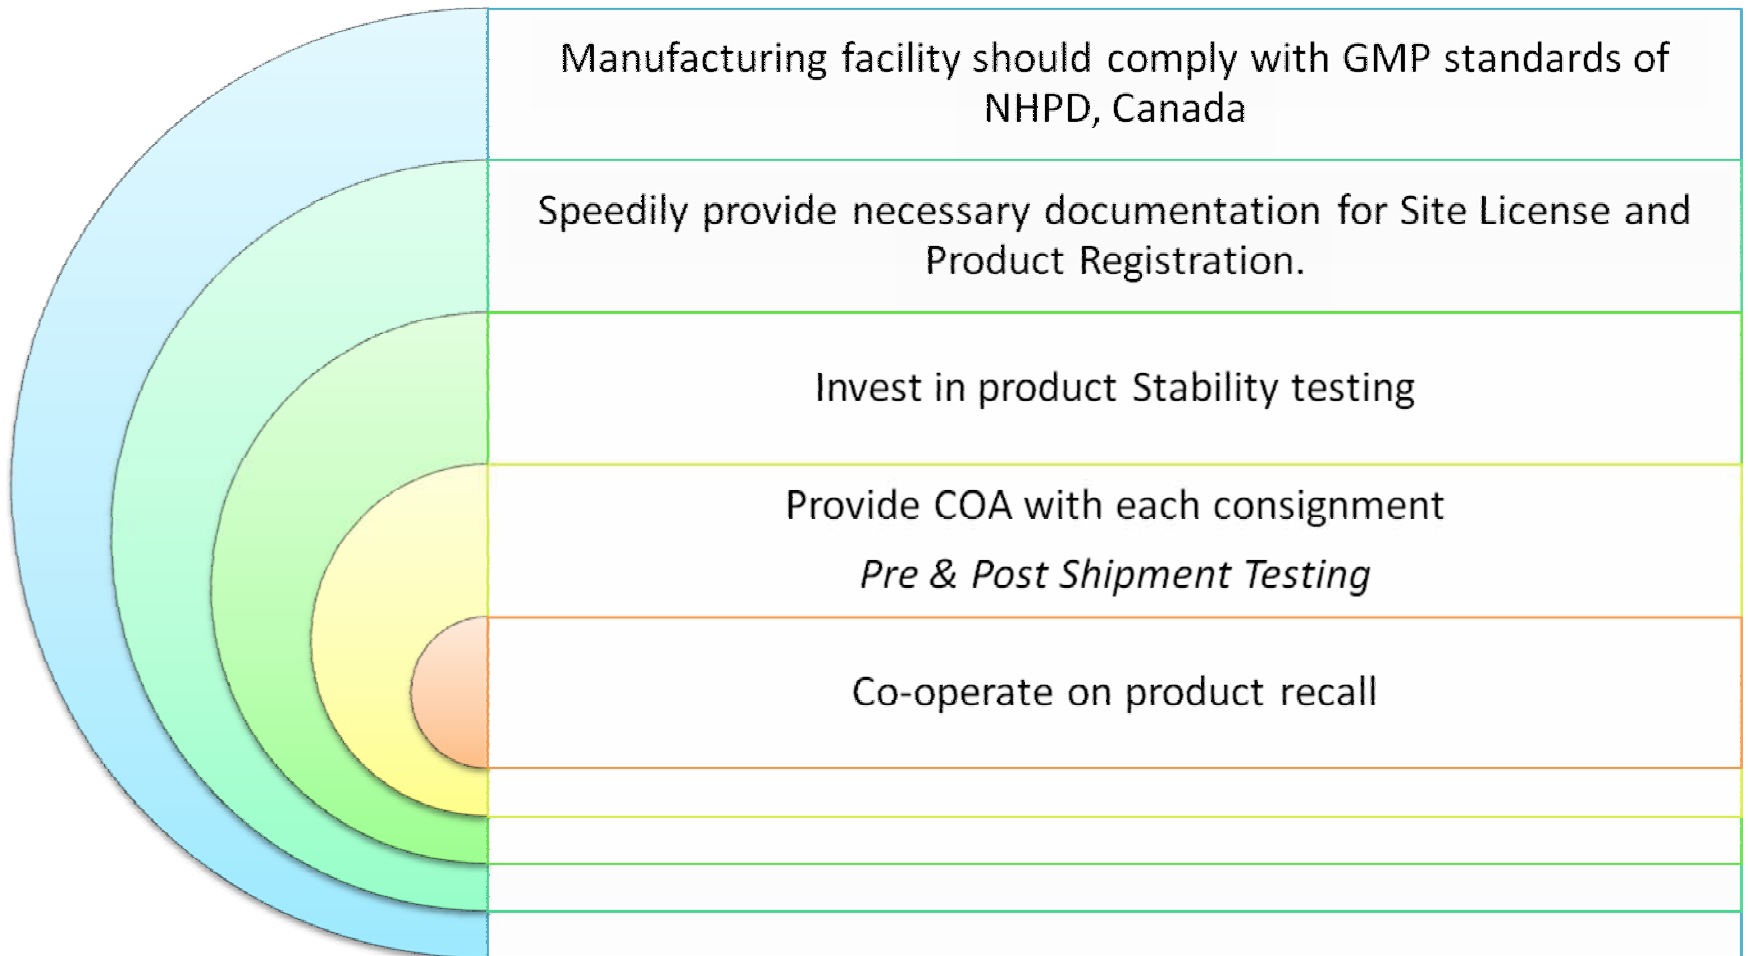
Manufacturing facility should comply with GMP standards of NHPD, Canada

Speedily provide necessary documentation for Site License and Product Registration.

Invest in product Stability testing

Provide COA with each consignment

*Pre & Post Shipment Testing*

Co-operate on product recall